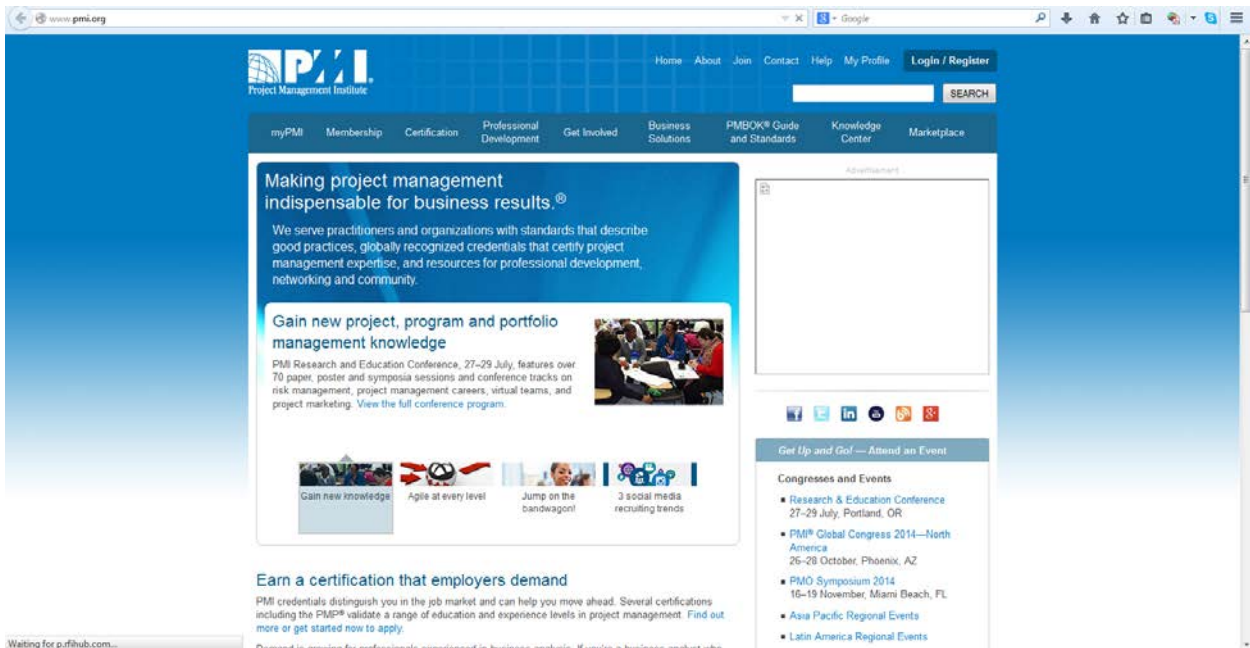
www.pmi.org

Google

PMI
Project Management Institute

Home About Join Contact Help My Profile Login / Register

SEARCH

myPMI Membership Certification Professional Development Get Involved Business Solutions PMBOK® Guide and Standards Knowledge Center Marketplace

Making project management indispensable for business results.®

We serve practitioners and organizations with standards that describe good practices, globally recognized credentials that certify project management expertise, and resources for professional development, networking and community.

Gain new project, program and portfolio management knowledge

PMI Research and Education Conference, 27–29 July, features over 70 paper, poster and symposia sessions and conference tracks on risk management, project management careers, virtual teams, and project marketing. View the full conference program.

Gain new knowledge

Agile at every level

Jump on the bandwagon!

3 social media recruiting trends

Earn a certification that employers demand

PMI credentials distinguish you in the job market and can help you move ahead. Several certifications including the PMP® validate a range of education and experience levels in project management. Find out more or get started now to apply.

Advertisement

Get Up and Go! — Attend an Event

Congresses and Events

Research & Education Conference 27–29 July, Portland, OR

PMI® Global Congress 2014—North America 26–28 October, Phoenix, AZ

PMO Symposium 2014 16–19 November, Miami Beach, FL

Asia Pacific Regional Events

Latin America Regional Events

Waiting for p.rfihub.com...

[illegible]